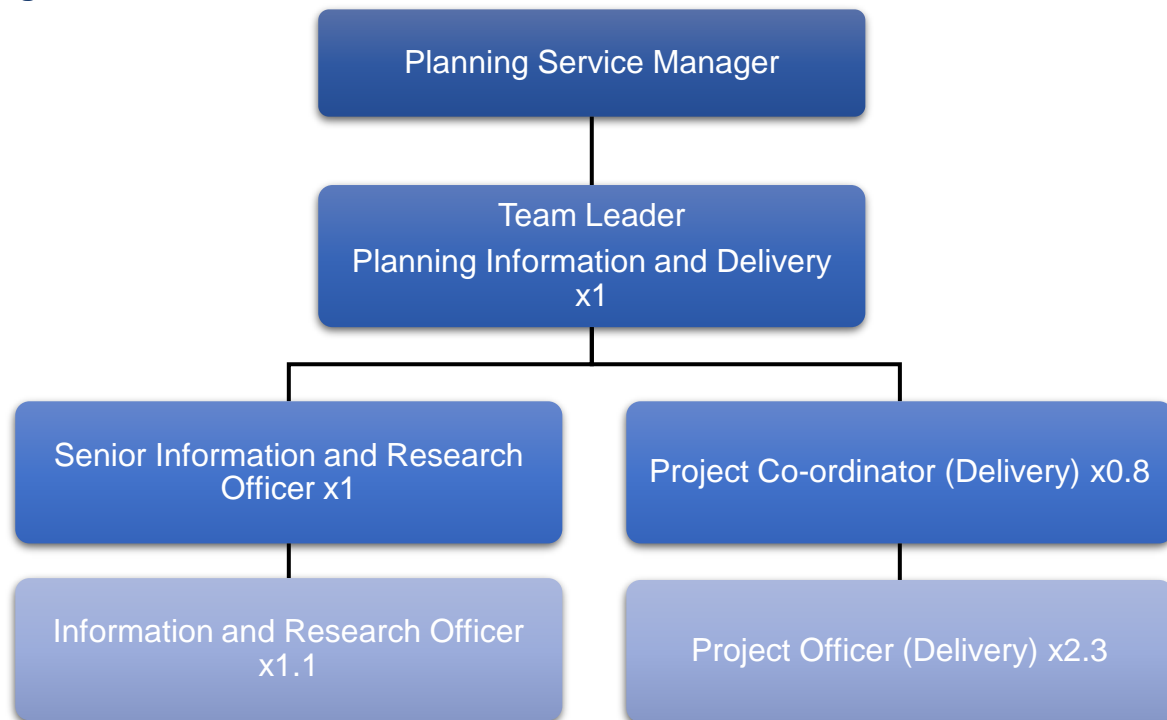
Planning Service Manager

Team Leader
Planning Information and Delivery x1

Senior Information and Research Officer x1

Project Co-ordinator (Delivery) x0.8

Information and Research Officer x1.1

Project Officer (Delivery) x2.3